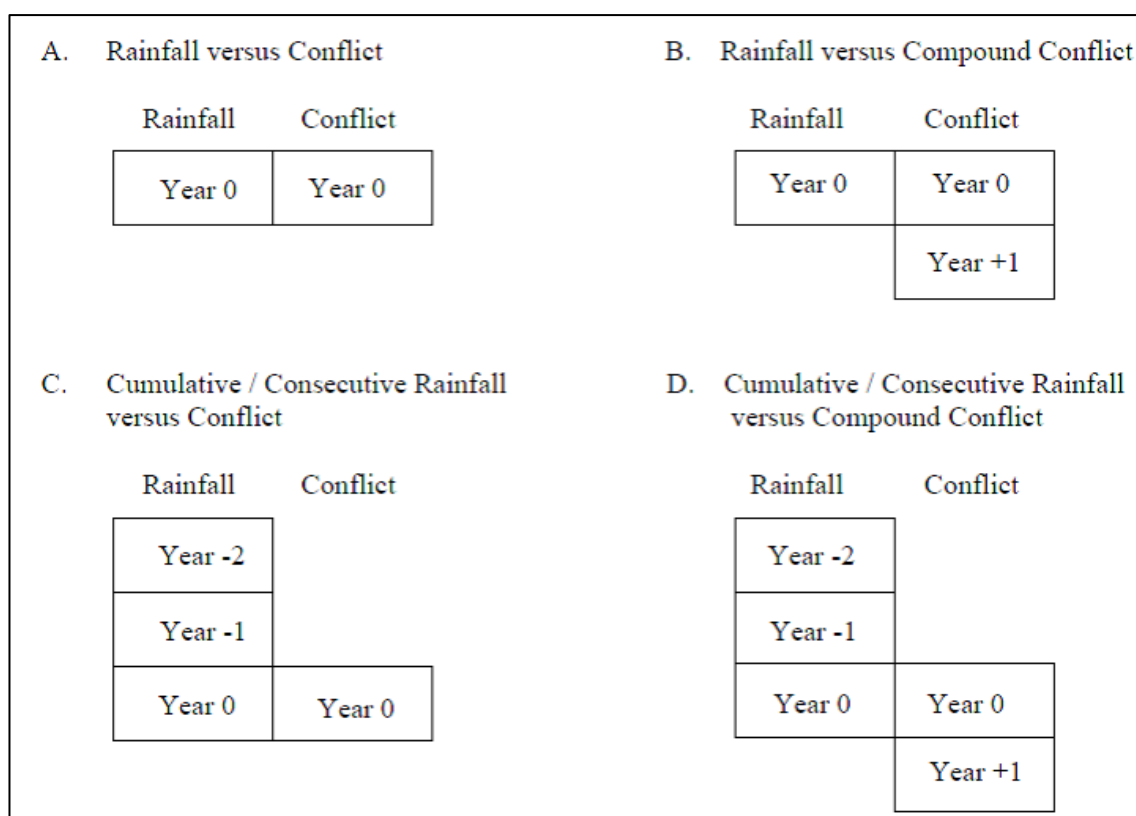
A. Rainfall versus Conflict

| Rainfall | Conflict |
|---|---|
| Year 0 | Year 0 |

B. Rainfall versus Compound Conflict

| Rainfall | Conflict |
|---|---|
| Year 0 | Year 0 |
| | Year +1 |

C. Cumulative / Consecutive Rainfall versus Conflict

| Rainfall | Conflict |
|---|---|
| Year -2 | |
| Year -1 | |
| Year 0 | Year 0 |

D. Cumulative / Consecutive Rainfall versus Compound Conflict

| Rainfall | Conflict |
|---|---|
| Year -2 | |
| Year -1 | |
| Year 0 | Year 0 |
| | Year +1 |